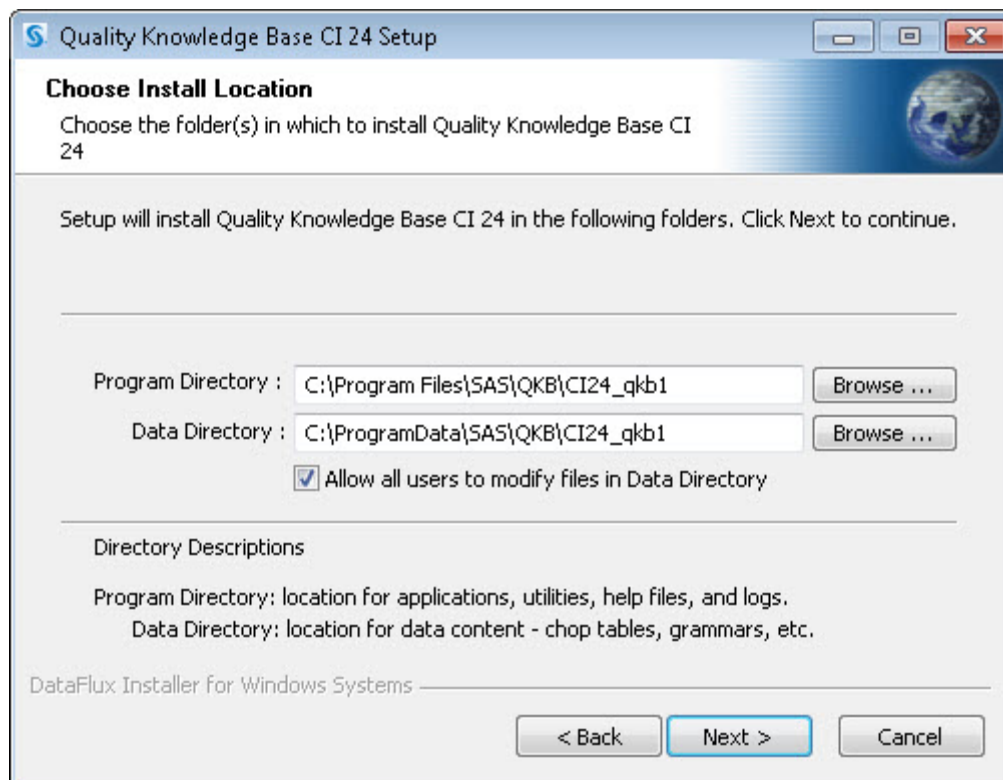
Quality Knowledge Base CI 24 Setup

**Choose Install Location**

Choose the folder(s) in which to install Quality Knowledge Base CI 24

Setup will install Quality Knowledge Base CI 24 in the following folders. Click Next to continue.

Program Directory : C:\Program Files\SAS\QKB\CI24_qkb1 Browse ...

Data Directory : C:\ProgramData\SAS\QKB\CI24_qkb1 Browse ...

Allow all users to modify files in Data Directory

Directory Descriptions

Program Directory: location for applications, utilities, help files, and logs.

Data Directory: location for data content - chop tables, grammars, etc.

DataFlux Installer for Windows Systems

< Back Next > Cancel